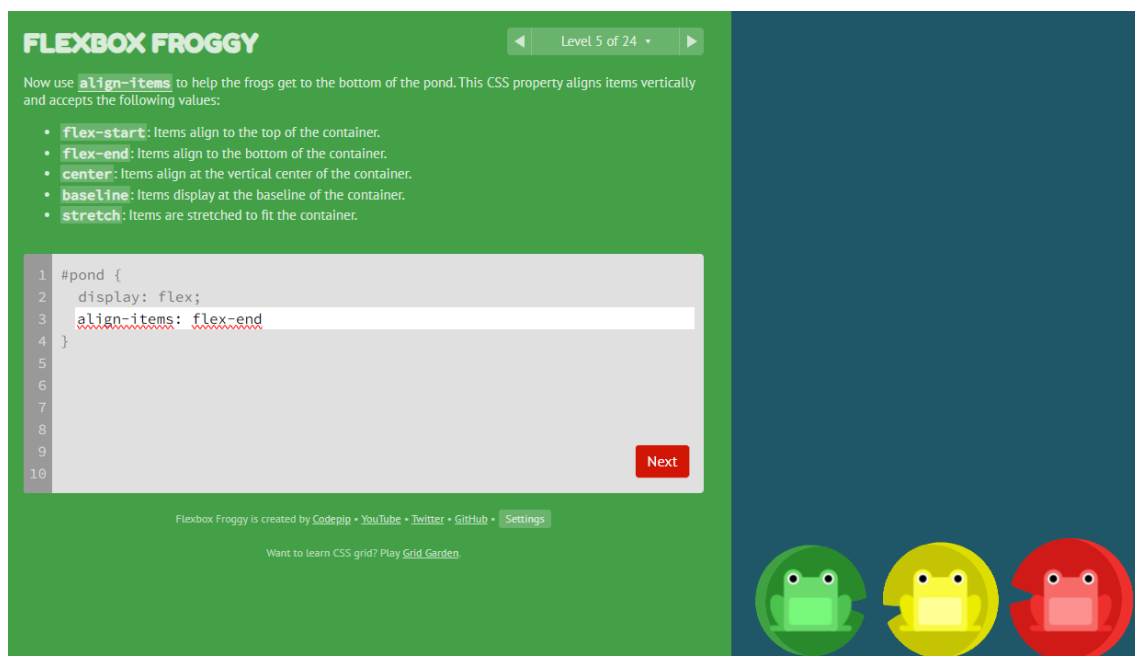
FLEXBOX FROGGY

◀ Level 5 of 24 ▾ ▶

Now use align-items to help the frogs get to the bottom of the pond. This CSS property aligns items vertically and accepts the following values:

- flex-start: Items align to the top of the container.
- flex-end: Items align to the bottom of the container.
- center: Items align at the vertical center of the container.
- baseline: Items display at the baseline of the container.
- stretch: Items are stretched to fit the container.

1 #pond {
2 display: flex;
3 align-items: flex-end
4 }
5
6
7
8
9
10

Next

Flexbox Froggy is created by Codepip • YouTube • Twitter • GitHub • Settings

Want to learn CSS grid? Play Grid Garden.